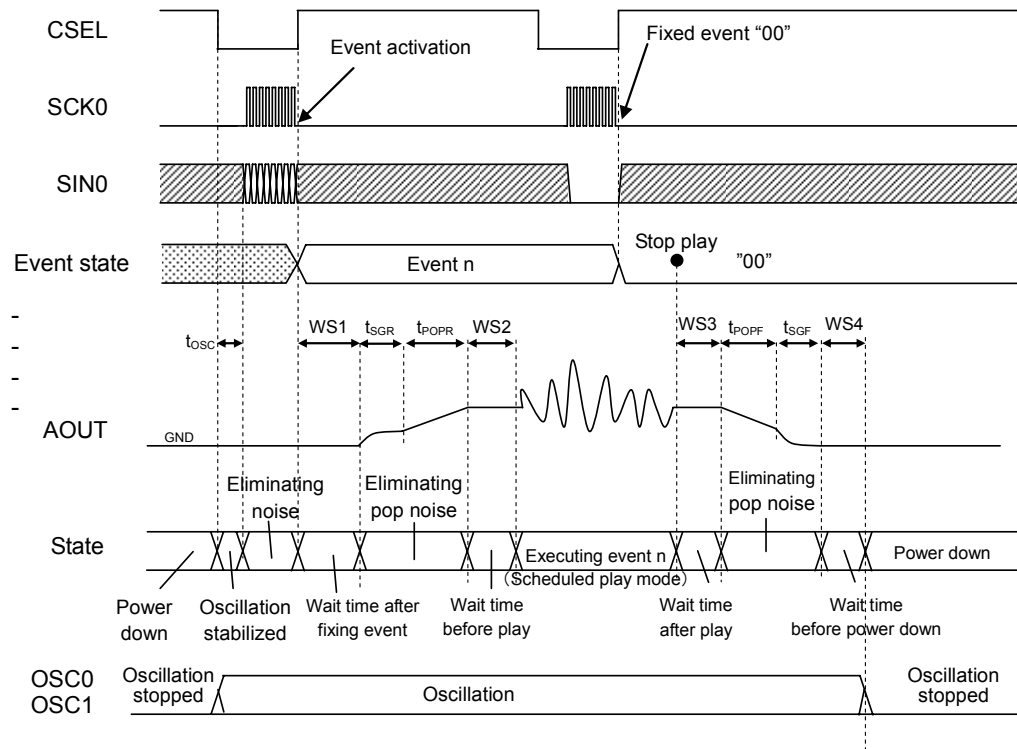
CSEL

Event activation

Fixed event "00"

SCK0

SIN0

Event state

Event n

Stop play

"00"

-
-
-
-

$t_{OSC}$

WS1

$t_{SGR}$

$t_{POPR}$

WS2

WS3

$t_{POPF}$

$t_{SGF}$

WS4

AOUT

GND

Eliminating noise

Eliminating pop noise

Eliminating pop noise

State

Executing event n (Scheduled play mode)

Power down

Power down

Oscillation stabilized

Wait time after fixing event

Wait time before play

Wait time after play

Wait time before power down

OSC0
OSC1

Oscillation stopped

Oscillation

Oscillation stopped